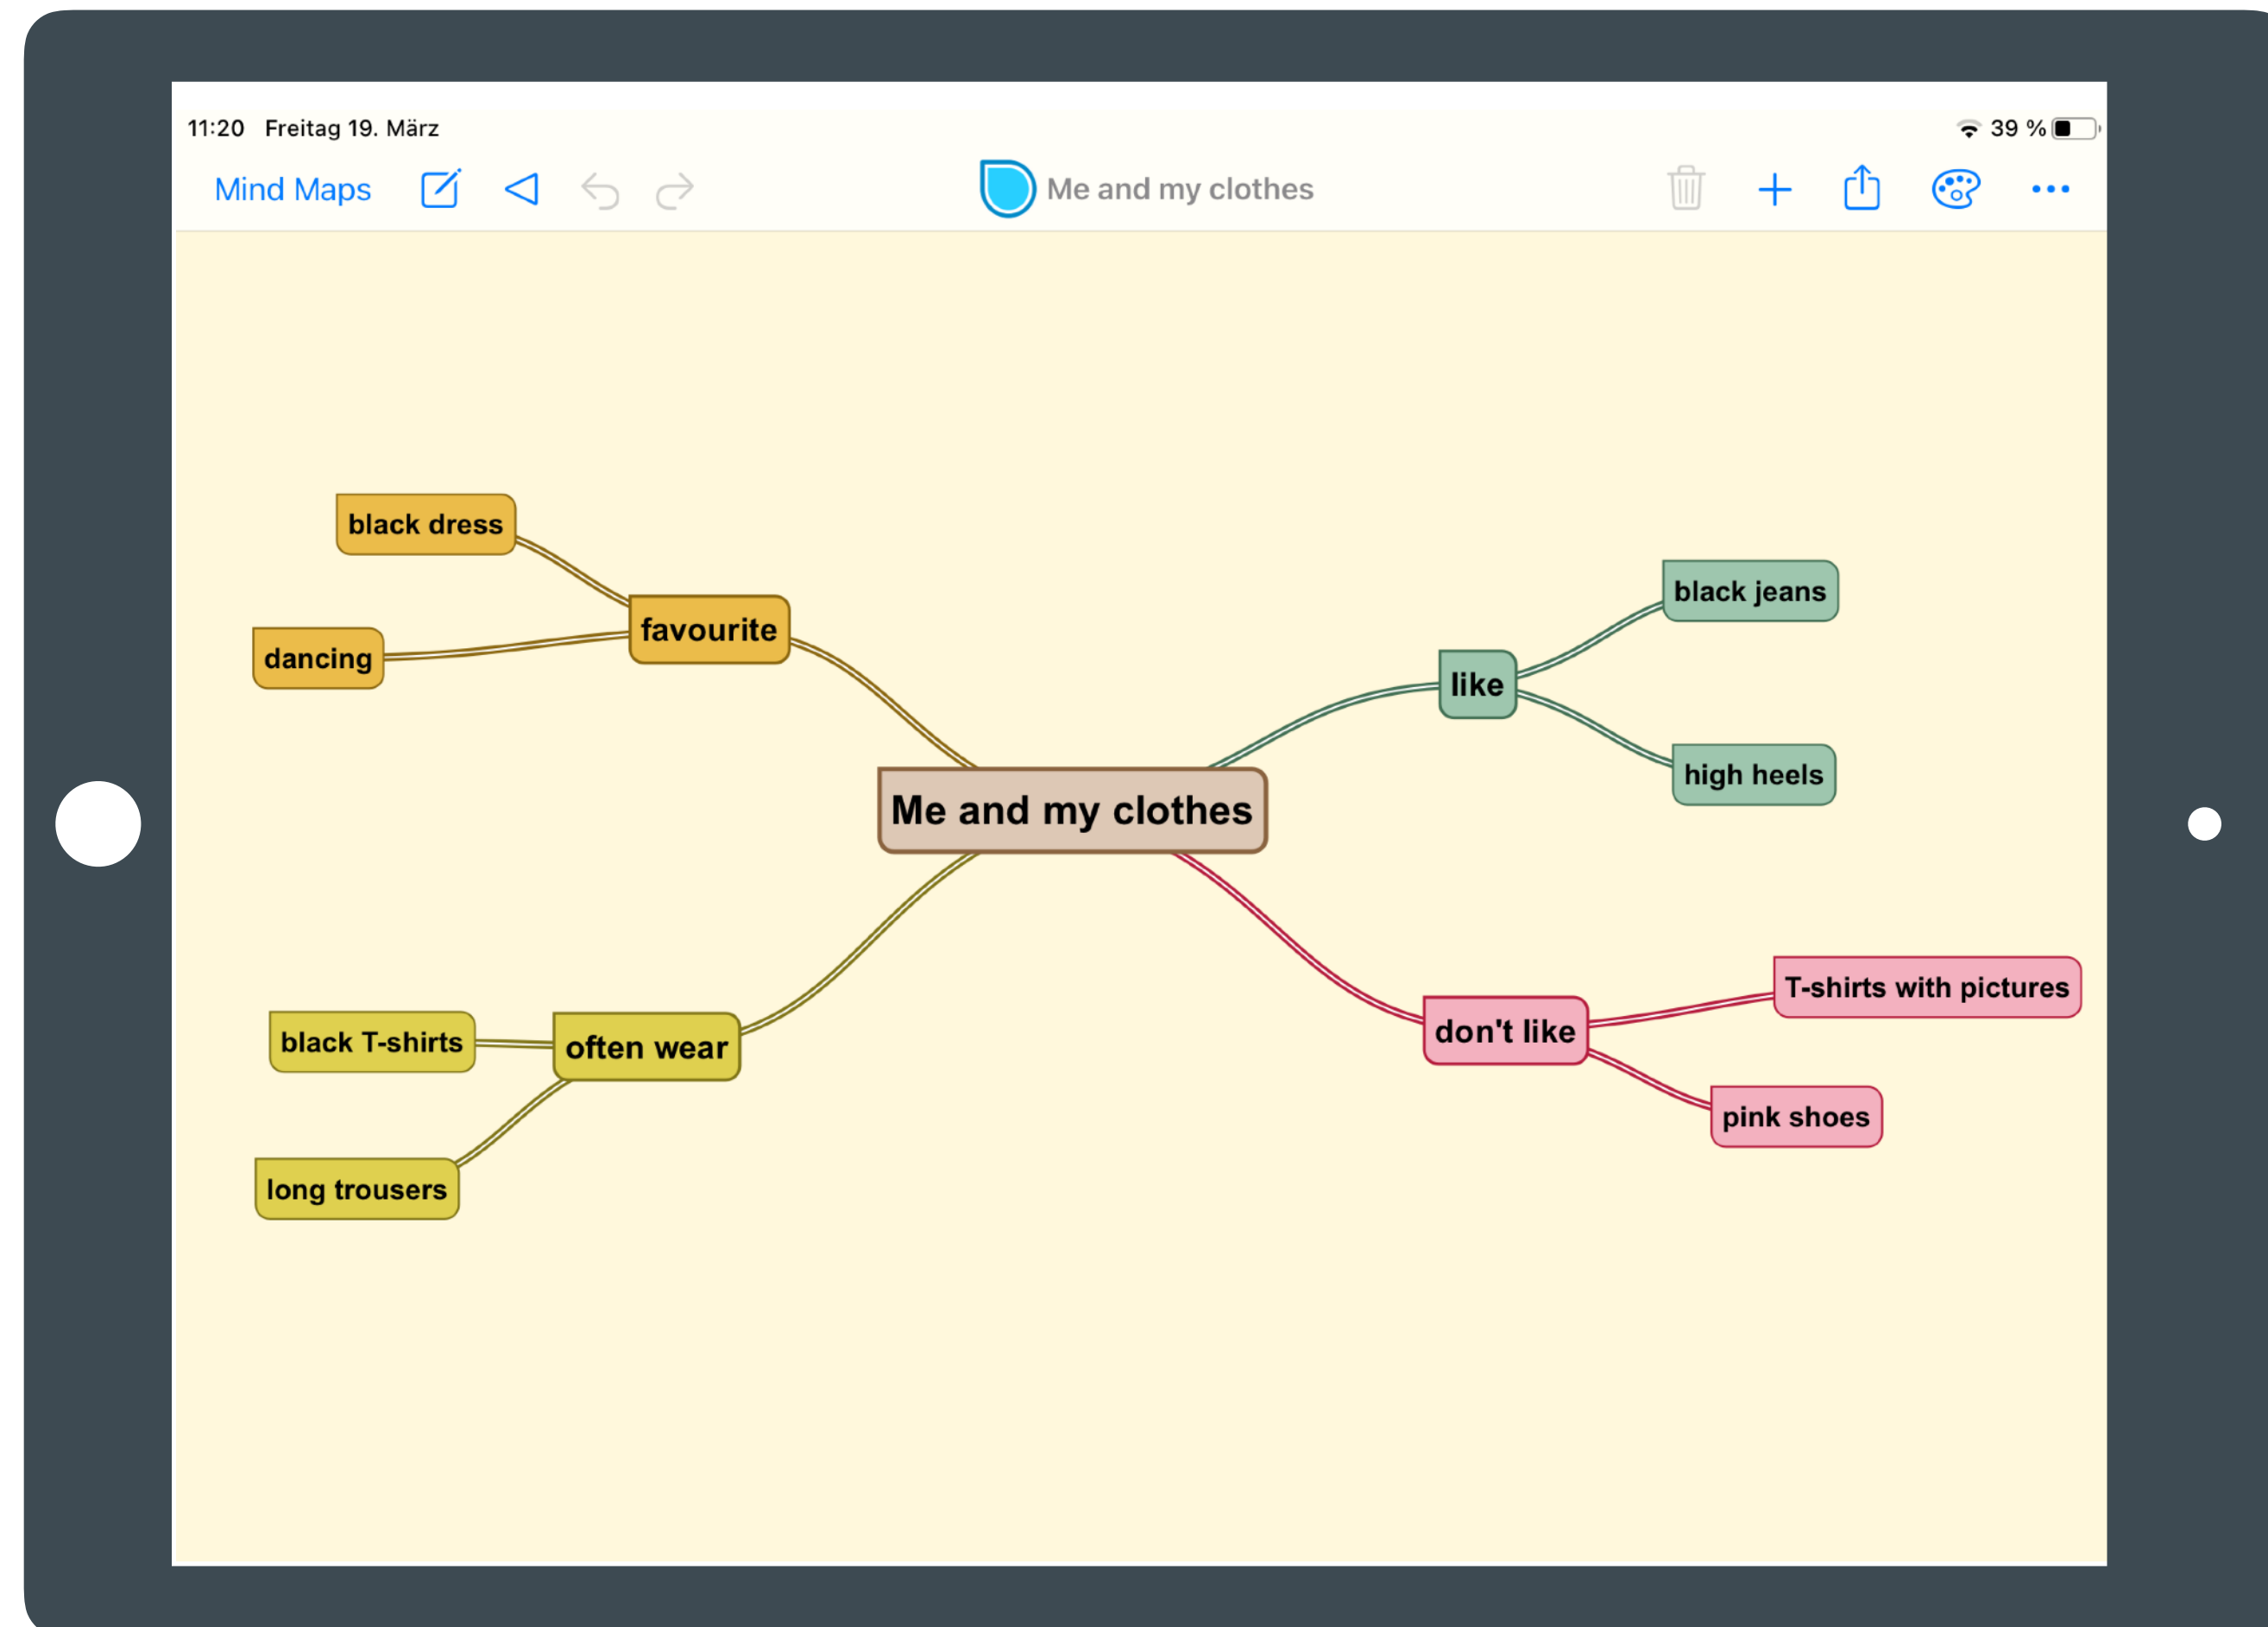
11:20 Freitag 19. März

39 %

Mind Maps

Me and my clothes

black dress

dancing

favourite

black jeans

like

high heels

Me and my clothes

black T-shirts

often wear

long trousers

T-shirts with pictures

don't like

pink shoes